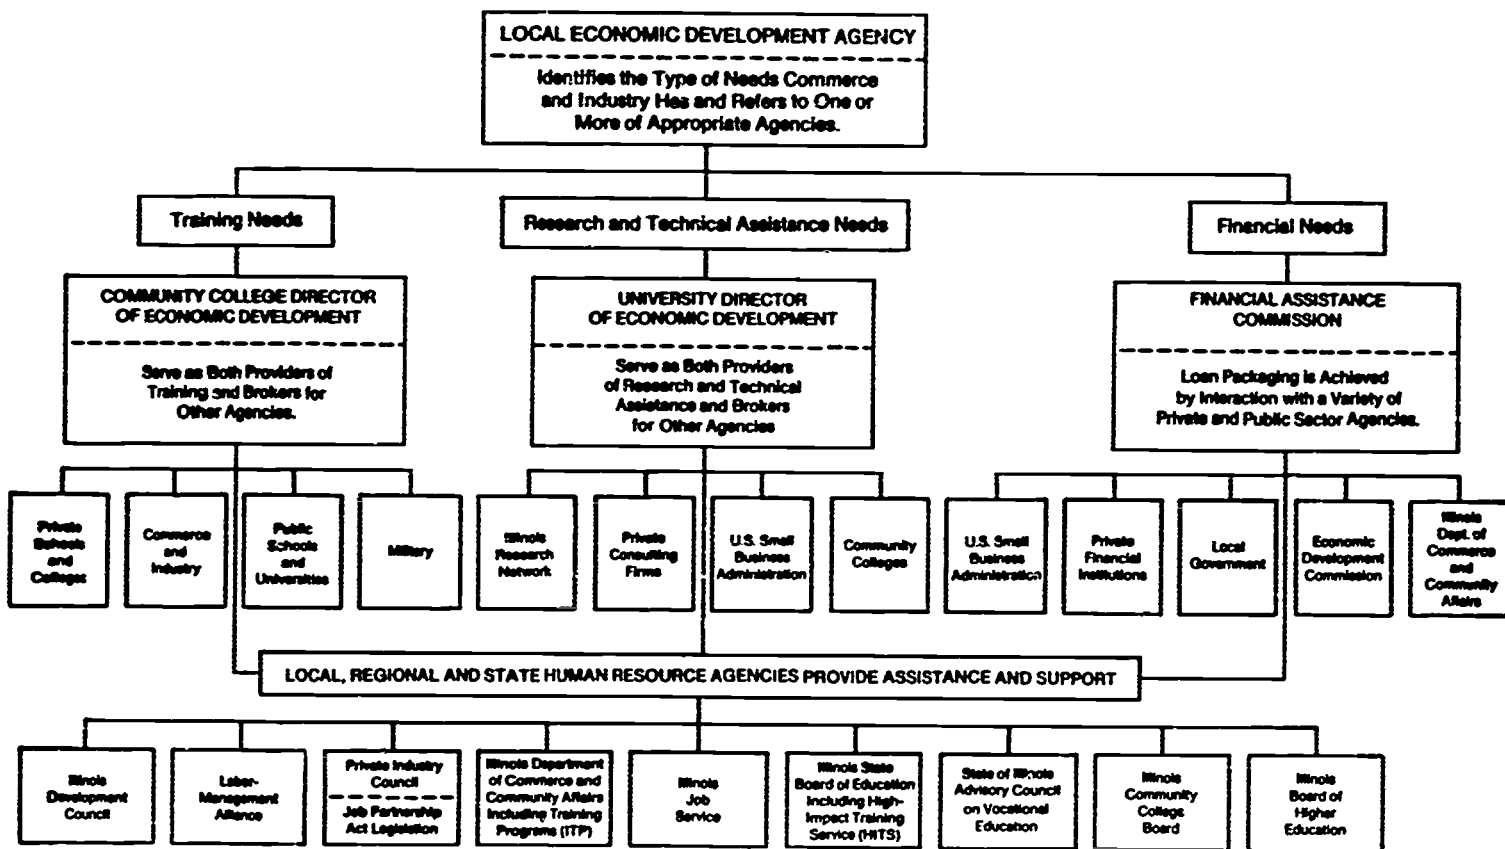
LOCAL ECONOMIC DEVELOPMENT AGENCY

Identifies the Type of Needs Commerce and Industry Has and Refers to One or More of Appropriate Agencies.

Training Needs

Research and Technical Assistance Needs

Financial Needs

COMMUNITY COLLEGE DIRECTOR OF ECONOMIC DEVELOPMENT

Serve as Both Providers of Training and Brokers for Other Agencies.

UNIVERSITY DIRECTOR OF ECONOMIC DEVELOPMENT

Serve as Both Providers of Research and Technical Assistance and Brokers for Other Agencies

FINANCIAL ASSISTANCE COMMISSION

Loan Packaging is Achieved by Interaction with a Variety of Private and Public Sector Agencies.

Private Schools and Colleges

Commerce and Industry

Public Schools and Universities

Military

Illinois Research Network

Private Consulting Firms

U.S. Small Business Administration

Community Colleges

U.S. Small Business Administration

Private Financial Institutions

Local Government

Economic Development Commission

Illinois Dept. of Commerce and Community Affairs

LOCAL, REGIONAL AND STATE HUMAN RESOURCE AGENCIES PROVIDE ASSISTANCE AND SUPPORT

Illinois Development Council

Labor-Management Alliance

Private Industry Council

Job Partnership Act Legislation

Illinois Department of Commerce and Community Affairs Including Training Programs (ITP)

Illinois Job Service

Illinois State Board of Education Including High-Impact Training Service (HITS)

State of Illinois Advisory Council on Vocational Education

Illinois Community College Board

Illinois Board of Higher Education